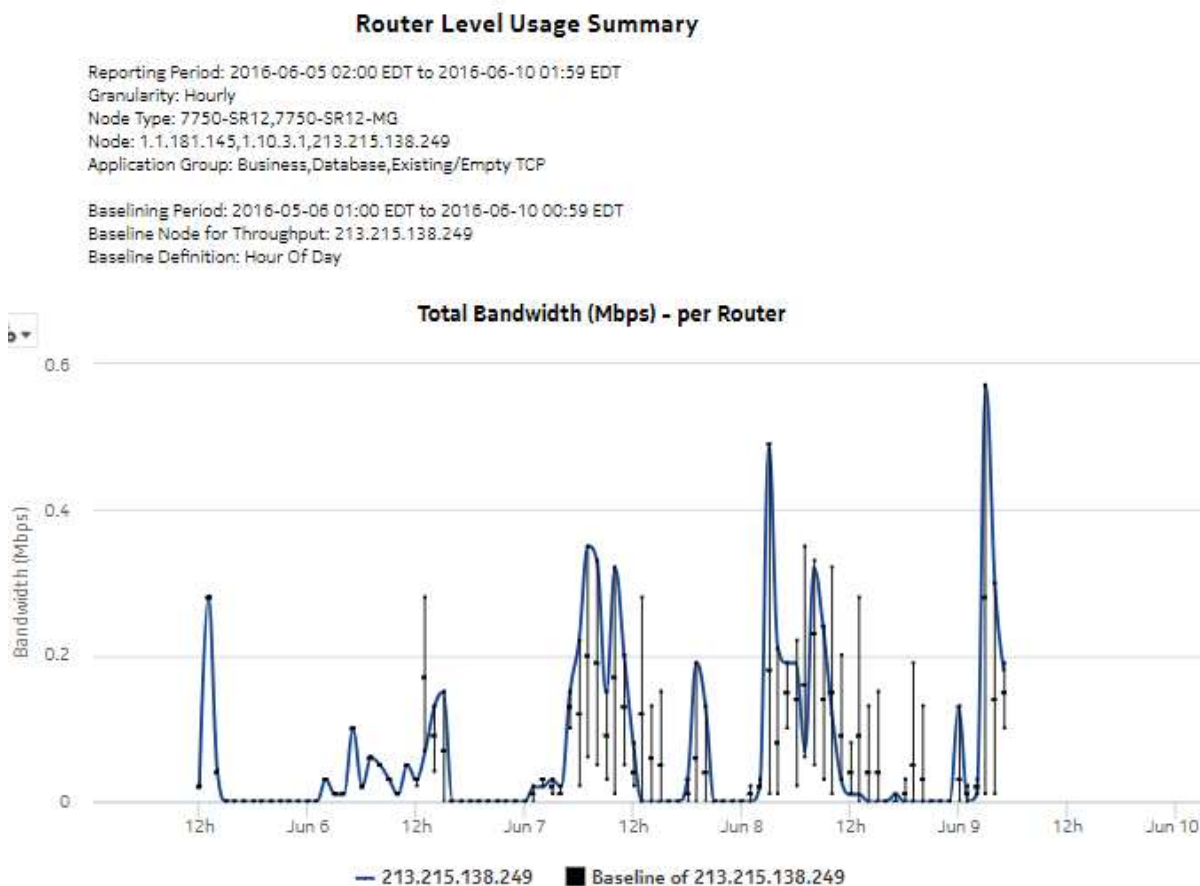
Router Level Usage Summary

Reporting Period: 2016-06-05 02:00 EDT to 2016-06-10 01:59 EDT
Granularity: Hourly
Node Type: 7750-SR12,7750-SR12-MG
Node: 1.1.181.145,1.10.3.1,213.215.138.249
Application Group: Business,Database,Existing/Empty TCP

Baselining Period: 2016-05-06 01:00 EDT to 2016-06-10 00:59 EDT
Baseline Node for Throughput: 213.215.138.249
Baseline Definition: Hour Of Day

Total Bandwidth (Mbps) - per Router

Bandwidth (Mbps)

0.6
0.4
0.2
0

12h
Jun 6
12h
Jun 7
12h
Jun 8
12h
Jun 9
12h
Jun 10

213.215.138.249
Baseline of 213.215.138.249